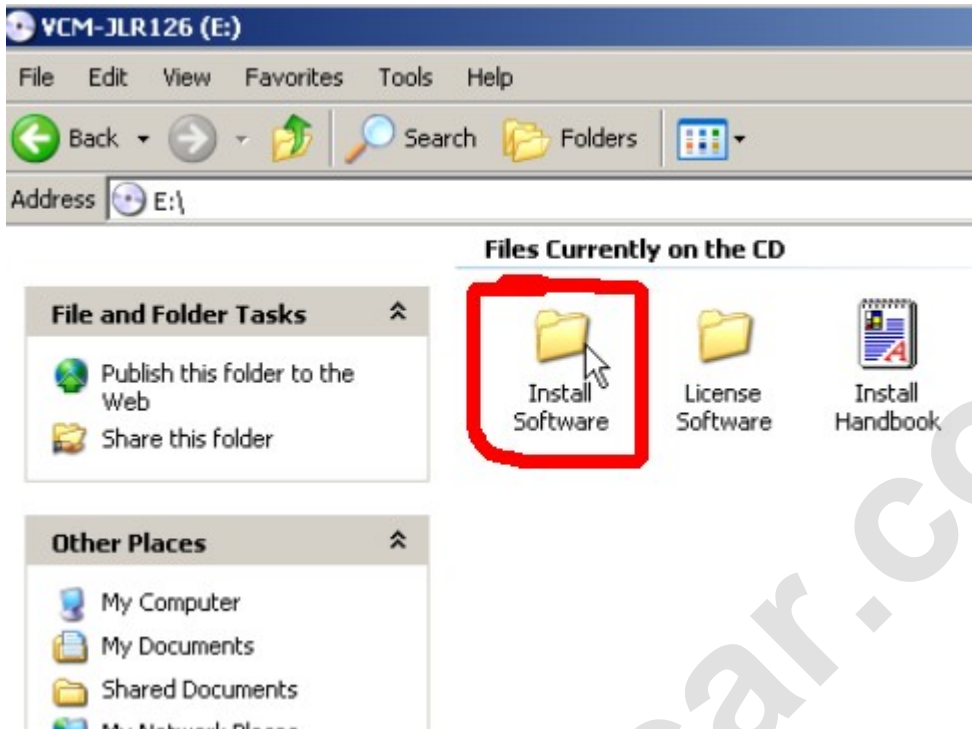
VCM-JLR126 (E:)

File Edit View Favorites Tools Help

Back Search Folders

Address E:\

Files Currently on the CD

File and Folder Tasks

Publish this folder to the Web

Share this folder

Install Software

License Software

Install Handbook

Other Places

My Computer

My Documents

Shared Documents

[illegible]

ar.c